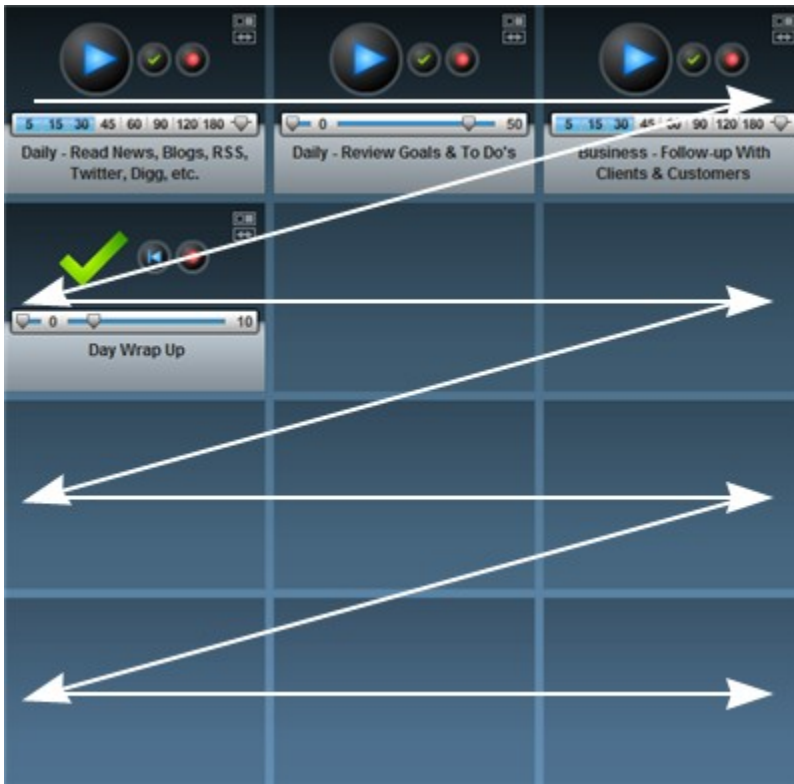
5 15 30 45 60 90 120 180

Daily - Read News, Blogs, RSS, Twitter, Digg, etc.

0 50

Daily - Review Goals & To Do's

5 15 30 45 60 90 120 180

Business - Follow-up With Clients & Customers

0 10

Day Wrap Up